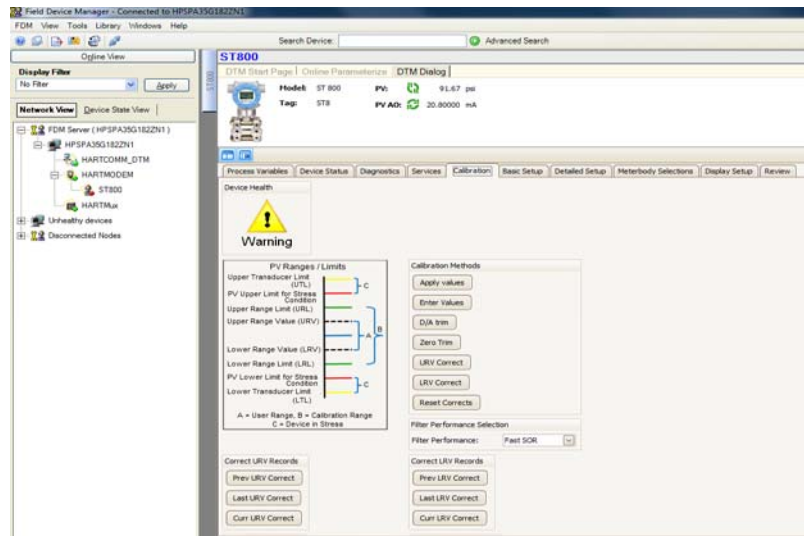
Field Device Manager - Connected to HPSPA35G182ZN1

FDM View Tools Library Windows Help

Search Device: Advanced Search

Online View

Display Filter

No Filter

Apply

Network View | Device State View

FDM Server ( HPSPA35G182ZN1 )

HPSPA35G182ZN1

HARTCOMM_DTM

HARTMODEM

ST800

HARTMux

Unhealthy devices

Disconnected Nodes

ST800

DTM Start Page | Online Parameterize | DTM Dialog

Model: ST 800 PV: 91.67 psi

Tag: ST8 PV AO: 20.80000 mA

Process Variables | Device Status | Diagnostics | Services | Calibration | Basic Setup | Detailed Setup | Meterbody Selections | Display Setup | Review

Device Health

Warning

PV Ranges / Limits

Upper Transducer Limit (UTL)

PV Upper Limit for Stress Condition

Upper Range Limit (URL)

Upper Range Value (URV)

Lower Range Value (LRV)

Lower Range Limit (LRL)

PV Lower Limit for Stress Condition

Lower Transducer Limit (LTL)

C

A

B

C

A = User Range, B = Calibration Range
C = Device in Stress

Calibration Methods

Apply values

Enter Values

D/A trim

Zero Trim

URV Correct

LRV Correct

Reset Corrects

Filter Performance Selection

Filter Performance: Fast SOR

Correct URV Records

Prev URV Correct

Last URV Correct

Curr URV Correct

Correct LRV Records

Prev LRV Correct

Last LRV Correct

Curr LRV Correct